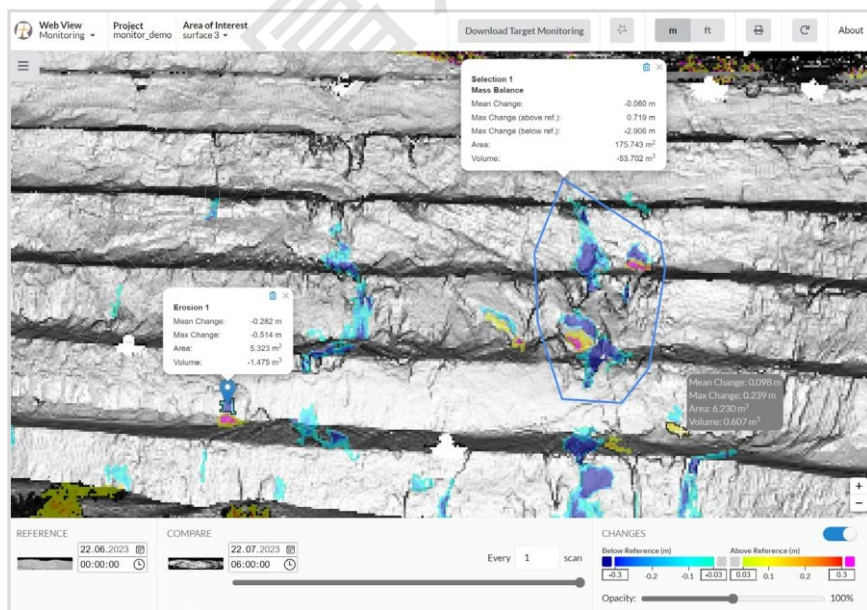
Web View Monitoring
Project monitor_demo
Area of Interest surface 3
Download Target Monitoring
m ft
About

Selection 1
Mass Balance
| | |
|---|---|
| Mean Change: | -0.060 m |
| Max Change (above ref.): | 0.719 m |
| Max Change (below ref.): | -2.906 m |
| Area: | 175.743 m$^2$ |
| Volume: | -53.702 m$^3$ |

Erosion 1
| | |
|---|---|
| Mean Change: | -0.282 m |
| Max Change: | -0.514 m |
| Area: | 5.323 m$^2$ |
| Volume: | -1.475 m$^3$ |

Mean Change: 0.098 m
Max Change: 0.239 m
Area: 6.230 m$^2$
Volume: 0.607 m$^3$

+
−

REFERENCE
22.06.2023
00:00:00

COMPARE
22.07.2023
06:00:00

Every 1 scan

CHANGES
Below Reference (m)
Above Reference (m)
-0.3 -0.2 -0.1 -0.03 0.03 0.1 0.2 0.3

Opacity: 100%